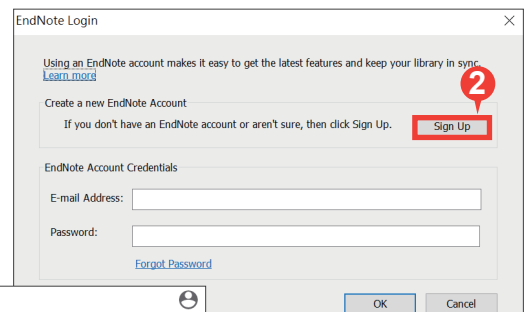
EndNote Login

Using an EndNote account makes it easy to get the latest features and keep your library in sync.
Learn more

Create a new EndNote Account

If you don't have an EndNote account or aren't sure, then click Sign Up.

2

Sign Up

EndNote Account Credentials

E-mail Address:

Password:

Forgot Password

OK

Cancel